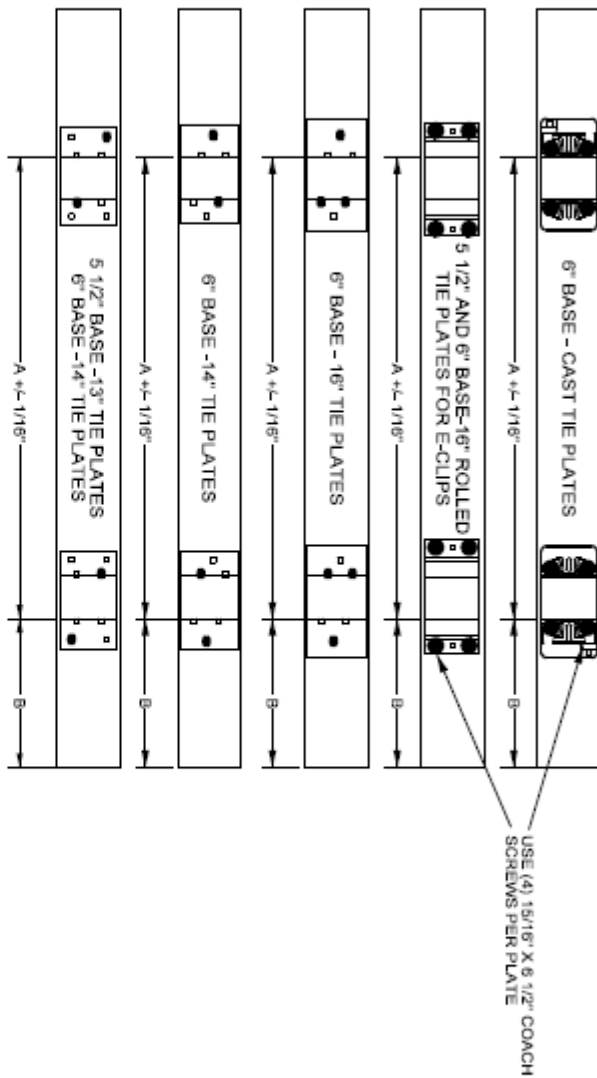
6" BASE - CAST TIE PLATES

A +/- 1/16"

B

5 1/2" AND 6" BASE-16" ROLLED TIE PLATES FOR E-CLIPS

A +/- 1/16"

B

6" BASE - 16" TIE PLATES

A +/- 1/16"

B

6" BASE - 14" TIE PLATES

A +/- 1/16"

B

5 1/2" BASE - 13" TIE PLATES
6" BASE - 14" TIE PLATES

A +/- 1/16"

B

USE (4) 15/16" X 6 1/2" COACH SCREWS PER PLATE